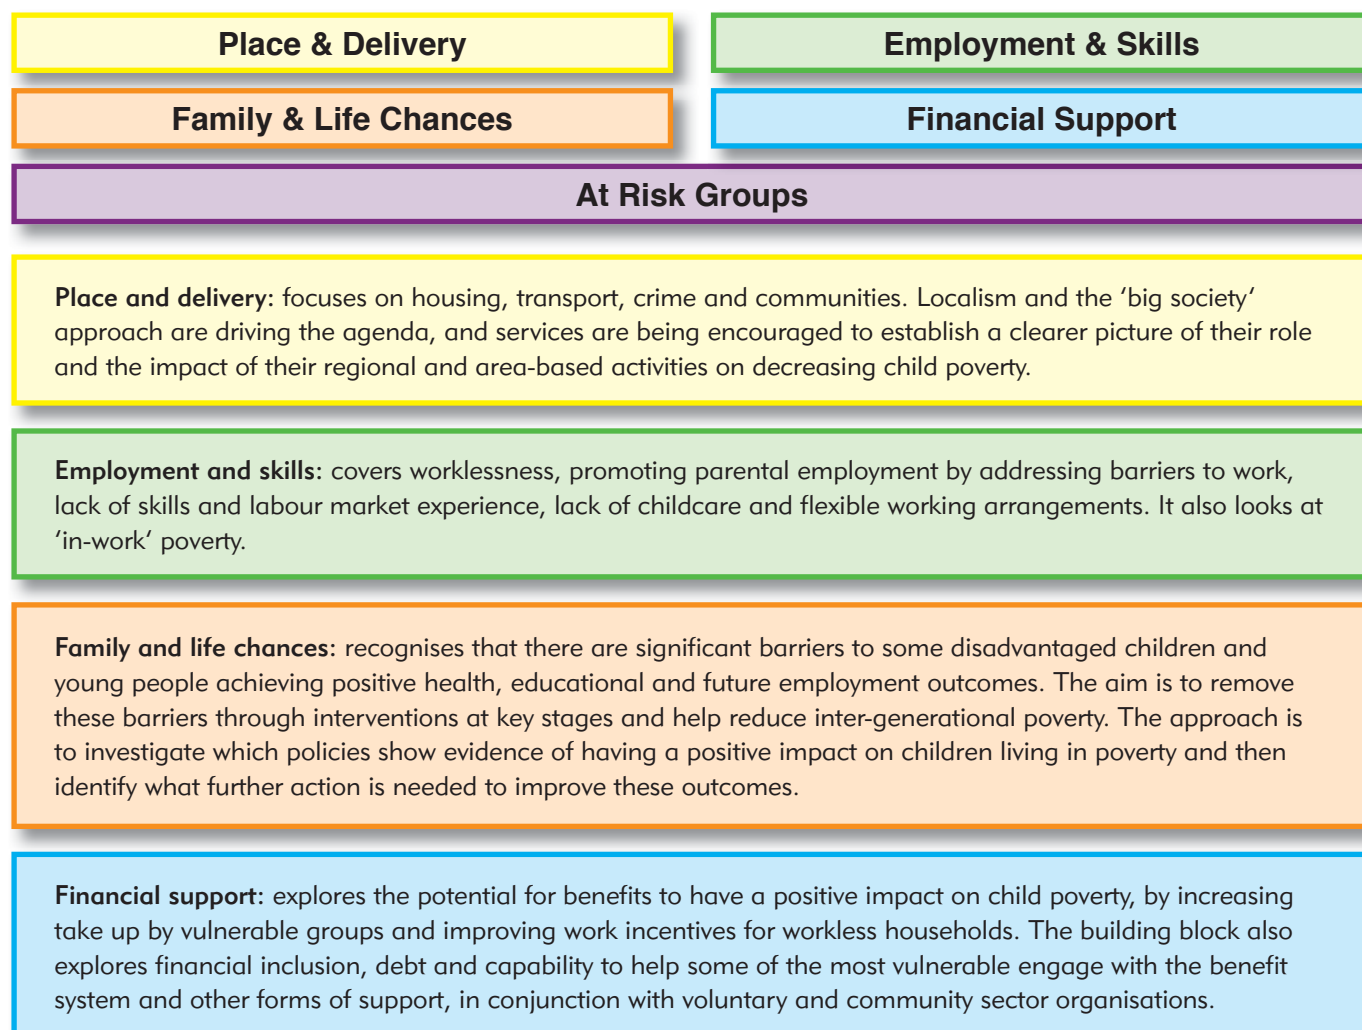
Place & Delivery

Employment & Skills

Family & Life Chances

Financial Support

At Risk Groups

Place and delivery: focuses on housing, transport, crime and communities. Localism and the 'big society' approach are driving the agenda, and services are being encouraged to establish a clearer picture of their role and the impact of their regional and area-based activities on decreasing child poverty.

Employment and skills: covers worklessness, promoting parental employment by addressing barriers to work, lack of skills and labour market experience, lack of childcare and flexible working arrangements. It also looks at 'in-work' poverty.

Family and life chances: recognises that there are significant barriers to some disadvantaged children and young people achieving positive health, educational and future employment outcomes. The aim is to remove these barriers through interventions at key stages and help reduce inter-generational poverty. The approach is to investigate which policies show evidence of having a positive impact on children living in poverty and then identify what further action is needed to improve these outcomes.

Financial support: explores the potential for benefits to have a positive impact on child poverty, by increasing take up by vulnerable groups and improving work incentives for workless households. The building block also explores financial inclusion, debt and capability to help some of the most vulnerable engage with the benefit system and other forms of support, in conjunction with voluntary and community sector organisations.